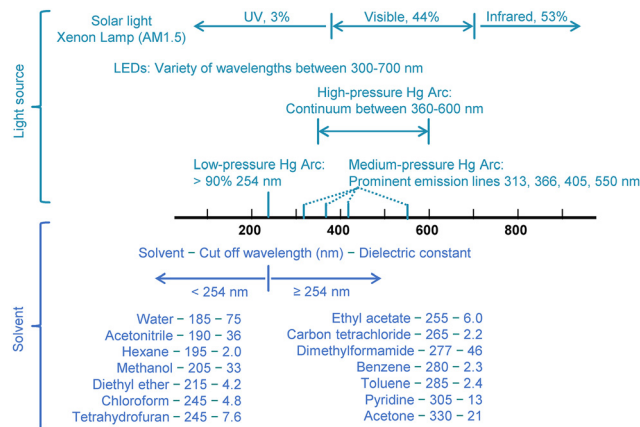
Light source

Solar light
Xenon Lamp (AM1.5)

UV, 3%

Visible, 44%

Infrared, 53%

LEDs: Variety of wavelengths between 300-700 nm

High-pressure Hg Arc:
Continuum between 360-600 nm

Low-pressure Hg Arc:
> 90% 254 nm

Medium-pressure Hg Arc:
Prominent emission lines 313, 366, 405, 550 nm

200 400 600 800

Solvent

Solvent − Cut off wavelength (nm) − Dielectric constant

< 254 nm

≥ 254 nm

Water − 185 − 75
Acetonitrile − 190 − 36
Hexane − 195 − 2.0
Methanol − 205 − 33
Diethyl ether − 215 − 4.2
Chloroform − 245 − 4.8
Tetrahydrofuran − 245 − 7.6

Ethyl acetate − 255 − 6.0
Carbon tetrachloride − 265 − 2.2
Dimethylformamide − 277 − 46
Benzene − 280 − 2.3
Toluene − 285 − 2.4
Pyridine − 305 − 13
Acetone − 330 − 21